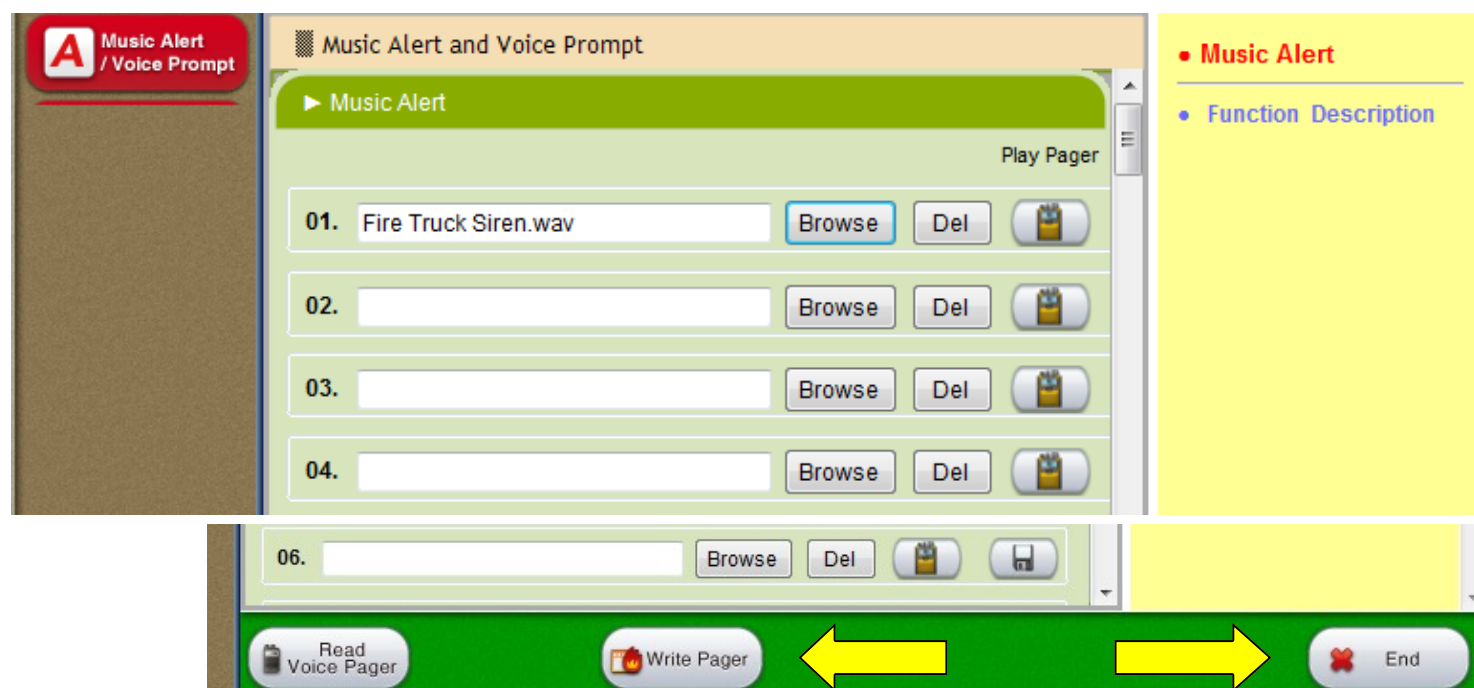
A Music Alert / Voice Prompt

Music Alert and Voice Prompt

► Music Alert

Play Pager

01. Fire Truck Siren.wav Browse Del

02. Browse Del

03. Browse Del

04. Browse Del

● Music Alert

● Function Description

06. Browse Del

Read Voice Pager

Write Pager

End